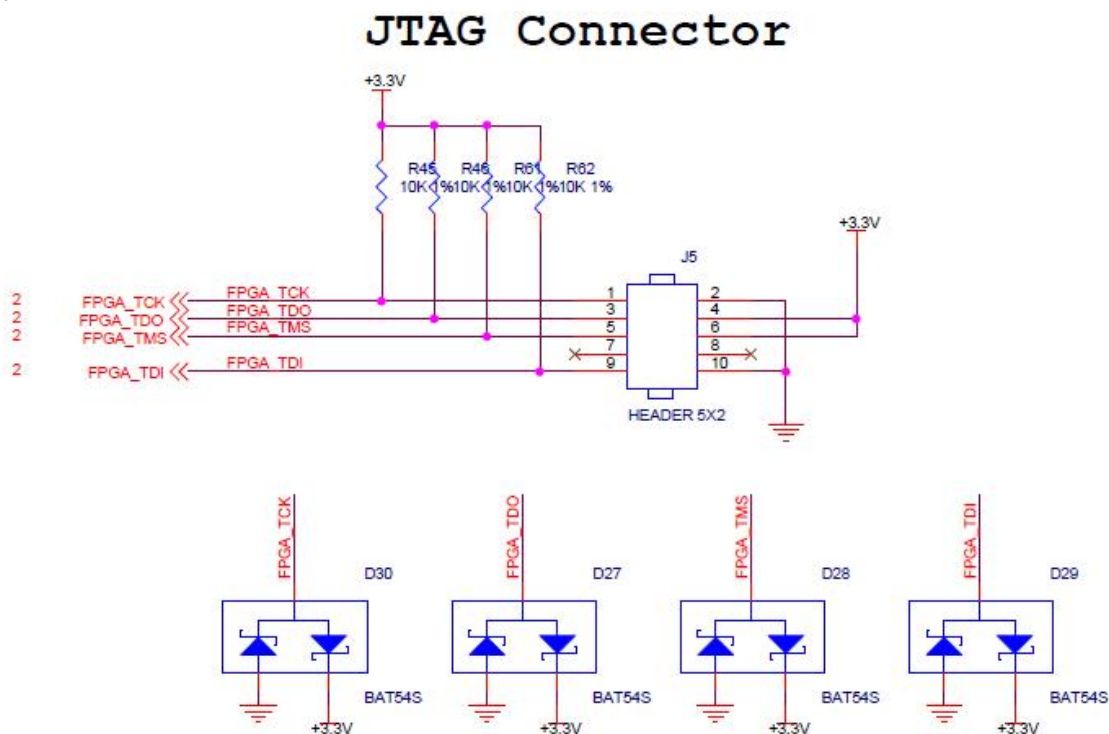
JTAG Connector

+3.3V

R45 10K 1%
R46 10K 1%
R61 10K 1%
R62 10K 1%

+3.3V

J5

2 FPGA_TCK
2 FPGA_TDO
2 FPGA_TMS
2 FPGA_TDI

FPGA_TCK
FPGA_TDO
FPGA_TMS
FPGA_TDI

1 2
3 4
5 6
7 8
9 10

HEADER 5X2

FPGA_TCK
D30
BAT54S
+3.3V

FPGA_TDO
D27
BAT54S
+3.3V

FPGA_TMS
D28
BAT54S
+3.3V

FPGA_TDI
D29
BAT54S
+3.3V